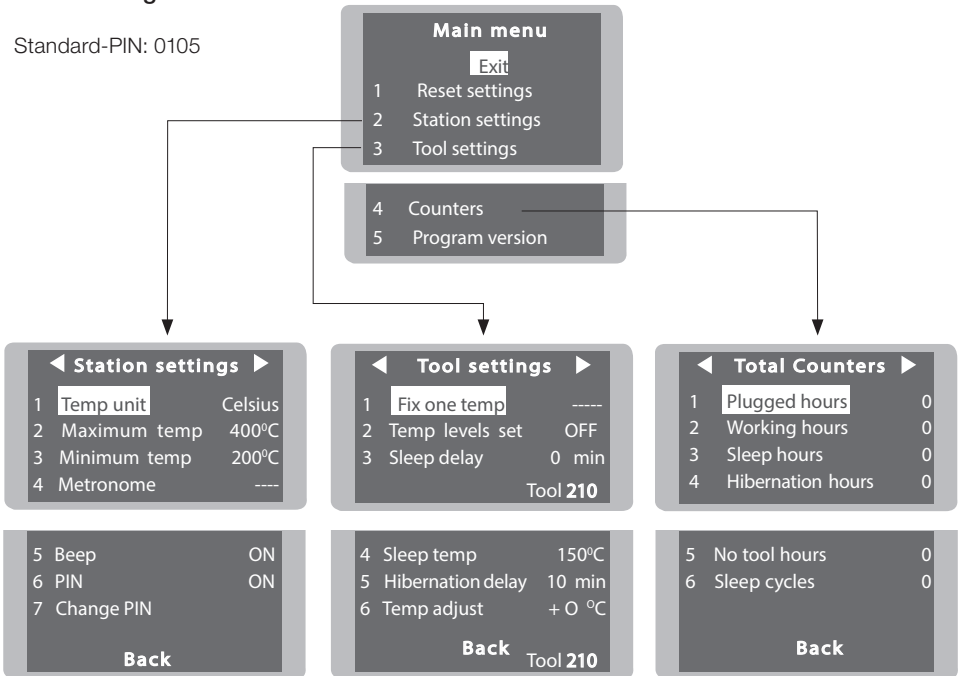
Standard-PIN: 0105

Main menu
Exit
1 Reset settings
2 Station settings
3 Tool settings

4 Counters
5 Program version

◀ Station settings ▶
1 Temp unit Celsius
2 Maximum temp 400ºC
3 Minimum temp 200ºC
4 Metronome ----

5 Beep ON
6 PIN ON
7 Change PIN
Back

◀ Tool settings ▶
1 Fix one temp -----
2 Temp levels set OFF
3 Sleep delay 0 min
Tool 210

4 Sleep temp 150ºC
5 Hibernation delay 10 min
6 Temp adjust + O ºC
Back Tool 210

◀ Total Counters ▶
1 Plugged hours 0
2 Working hours 0
3 Sleep hours 0
4 Hibernation hours 0

5 No tool hours 0
6 Sleep cycles 0
Back